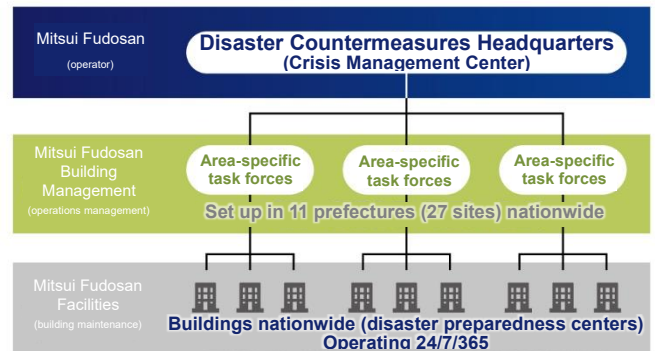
Mitsui Fudosan
(operator)

Disaster Countermeasures Headquarters
(Crisis Management Center)

Mitsui Fudosan Building Management
(operations management)

Area-specific task forces

Area-specific task forces

Area-specific task forces

Set up in 11 prefectures (27 sites) nationwide

Mitsui Fudosan Facilities
(building maintenance)

Buildings nationwide (disaster preparedness centers)
Operating 24/7/365